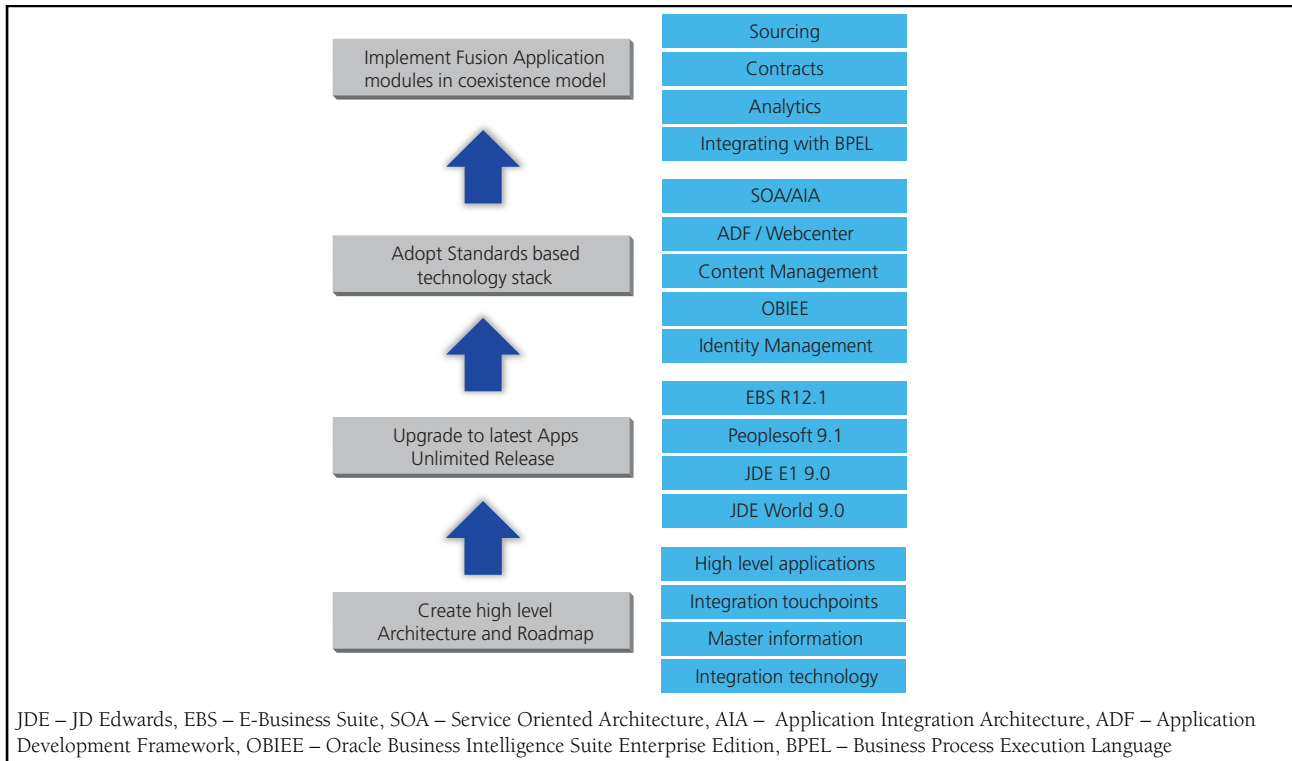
Implement Fusion Application modules in coexistence model

Sourcing

Contracts

Analytics

Integrating with BPEL

Adopt Standards based technology stack

SOA/AIA

ADF / Webcenter

Content Management

OBIEE

Identity Management

Upgrade to latest Apps Unlimited Release

EBS R12.1

Peoplesoft 9.1

JDE E1 9.0

JDE World 9.0

Create high level Architecture and Roadmap

High level applications

Integration touchpoints

Master information

Integration technology

JDE – JD Edwards, EBS – E-Business Suite, SOA – Service Oriented Architecture, AIA – Application Integration Architecture, ADF – Application Development Framework, OBIEE – Oracle Business Intelligence Suite Enterprise Edition, BPEL – Business Process Execution Language